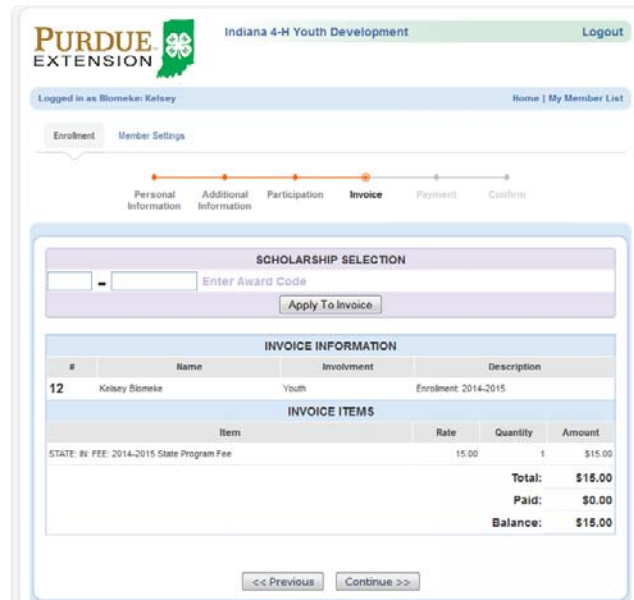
PURDUE EXTENSION

Indiana 4-H Youth Development

Logout

Logged in as Blomeke: Kelsey

Home | My Member List

Enrollment

Member Settings

Personal Information

Additional Information

Participation

Invoice

Payment

Confirm

SCHOLARSHIP SELECTION

-

Enter Award Code

Apply To Invoice

INVOICE INFORMATION

| # | Name | Involvment | Description |
|---|---|---|---|
| 12 | Kelsey Blomeke | Youth | Enrollment: 2014-2015 |

INVOICE ITEMS

| Item | Rate | Quantity | Amount |
|---|---|---|---|
| STATE: IN: FEE: 2014-2015 State Program Fee | 15.00 | 1 | $15.00 |
| | | Total: | $15.00 |
| | | Paid: | $0.00 |
| | | Balance: | $15.00 |

<< Previous

Continue >>